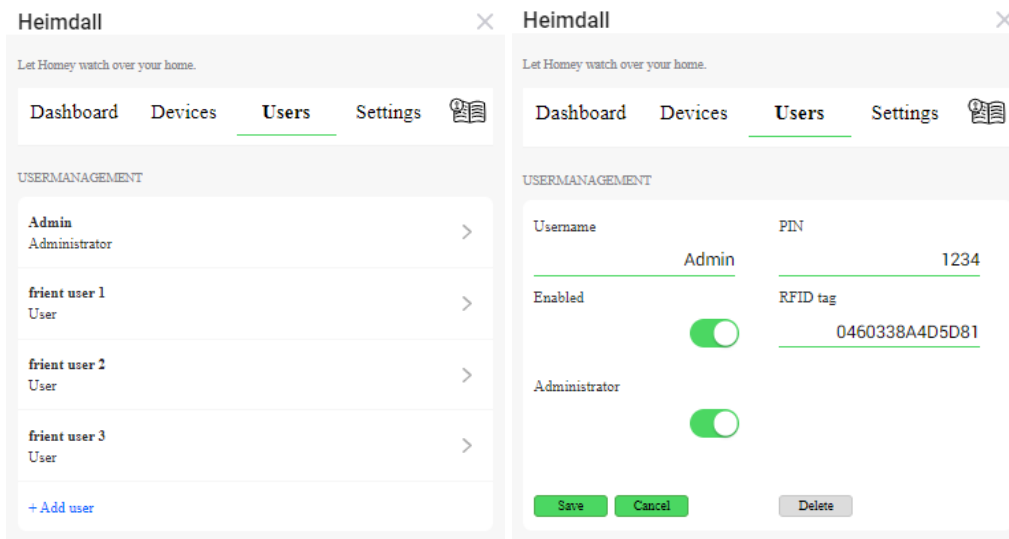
Heimdall

Let Homey watch over your home.

Dashboard Devices Users Settings

USERMANAGEMENT

Admin
Administrator

frient user 1
User

frient user 2
User

frient user 3
User

+ Add user

Heimdall

Let Homey watch over your home.

Dashboard Devices Users Settings

USERMANAGEMENT

Username
Admin

PIN
1234

Enabled

RFID tag
0460338A4D5D81

Administrator

Save Cancel Delete